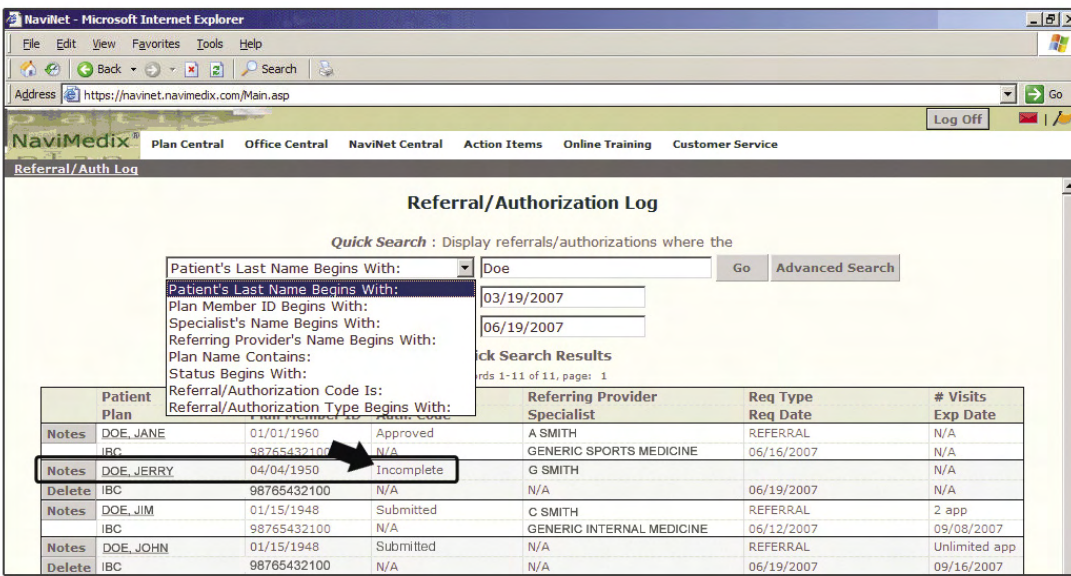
NaviNet - Microsoft Internet Explorer

File Edit View Favorites Tools Help

Back Search

Address https://navinet.navimedix.com/Main.asp

Go

Log Off

NaviMedix®

Plan Central Office Central NaviNet Central Action Items Online Training Customer Service

Referral/Auth Log

Referral/Authorization Log

Quick Search : Display referrals/authorizations where the

Patient's Last Name Begins With: Doe Go Advanced Search

Patient's Last Name Begins With:
Plan Member ID Begins With:
Specialist's Name Begins With:
Referring Provider's Name Begins With:
Plan Name Contains:
Status Begins With:
Referral/Authorization Code Is:
Referral/Authorization Type Begins With:

03/19/2007

06/19/2007

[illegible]ick Search Results

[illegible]rds 1-11 of 11, page: 1

| | Patient Plan | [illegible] | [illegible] | Referring Provider Specialist | Req Type Req Date | # Visits Exp Date |
|---|---|---|---|---|---|---|
| Notes | DOE, JANE | 01/01/1960 | Approved | A SMITH | REFERRAL | N/A |
| | IBC | 98765432100 | N/A | GENERIC SPORTS MEDICINE | 06/16/2007 | N/A |
| Notes | DOE, JERRY | 04/04/1950 | Incomplete | G SMITH | | N/A |
| Delete | IBC | 98765432100 | N/A | N/A | 06/19/2007 | N/A |
| Notes | DOE, JIM | 01/15/1948 | Submitted | C SMITH | REFERRAL | 2 app |
| | IBC | 98765432100 | N/A | GENERIC INTERNAL MEDICINE | 06/12/2007 | 09/08/2007 |
| Notes | DOE, JOHN | 01/15/1948 | Submitted | N/A | REFERRAL | Unlimited app |
| Delete | IBC | 98765432100 | N/A | N/A | 06/19/2007 | 09/16/2007 |